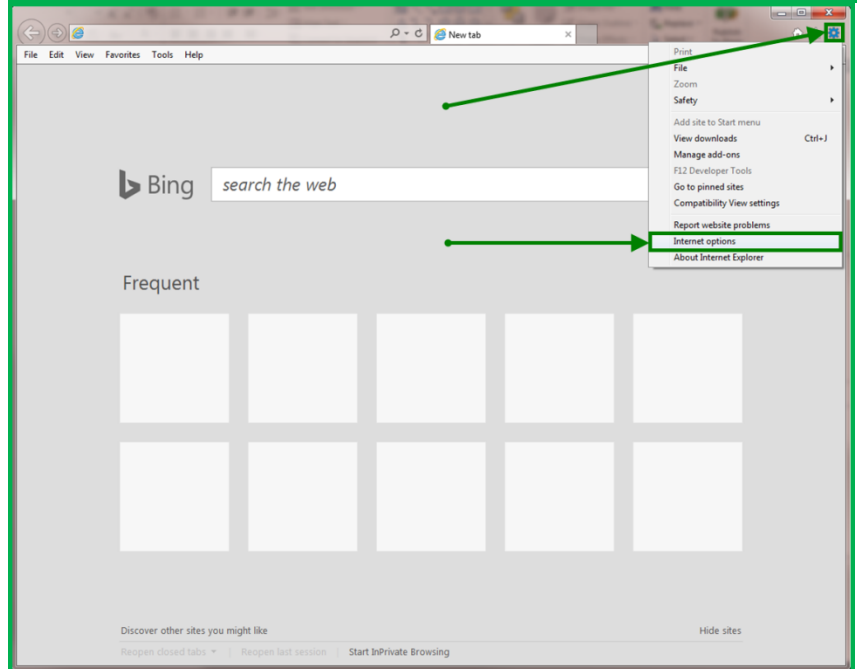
New tab

File Edit View Favorites Tools Help

Print
File
Zoom
Safety
Add site to Start menu
View downloads Ctrl+J
Manage add-ons
F12 Developer Tools
Go to pinned sites
Compatibility View settings
Report website problems
Internet options
About Internet Explorer

Bing
search the web

Frequent

Discover other sites you might like
Hide sites
Reopen closed tabs
Reopen last session
Start InPrivate Browsing